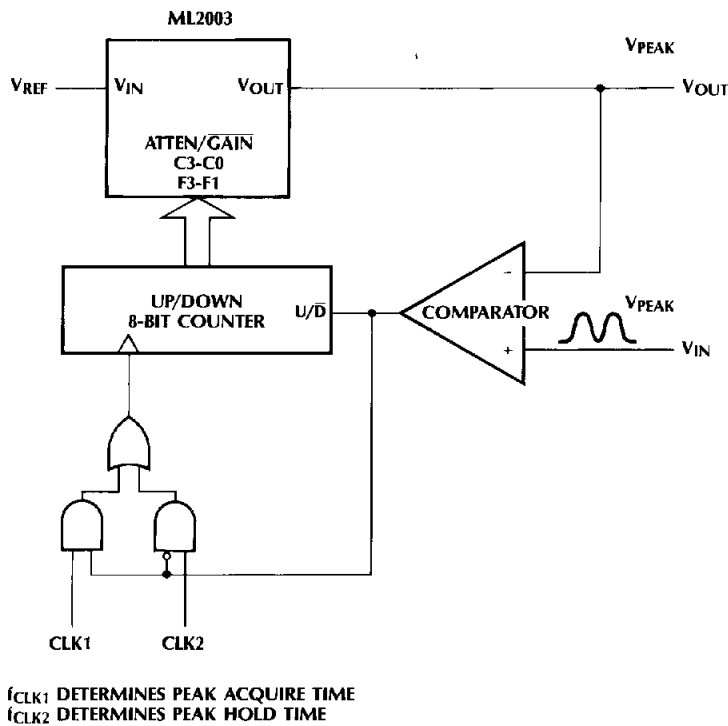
ML2003

$V_{REF}$

$V_{IN}$

$V_{OUT}$

ATTEN/$\overline{GAIN}$
C3-C0
F3-F1

$V_{PEAK}$

$V_{OUT}$

UP/DOWN
8-BIT COUNTER

U/$\overline{D}$

COMPARATOR

-

+

$V_{PEAK}$

$V_{IN}$

CLK1

CLK2

$f_{CLK1}$ DETERMINES PEAK ACQUIRE TIME
$f_{CLK2}$ DETERMINES PEAK HOLD TIME